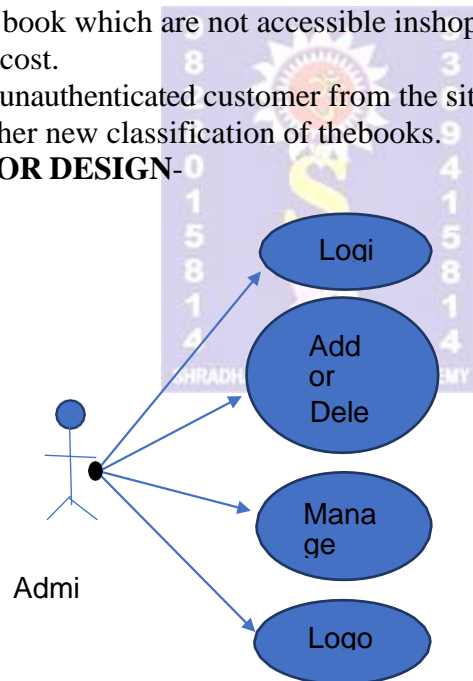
book which are not accessible inshop cost.

unauthenticated customer from the sit her new classification of thebooks.

OR DESIGN-

Logi

Add or Dele

Mana ge

Admi

Logo

8 3 9 0 4 1 1 5 5 8 8 1 1 4 4

SHRADH EMY